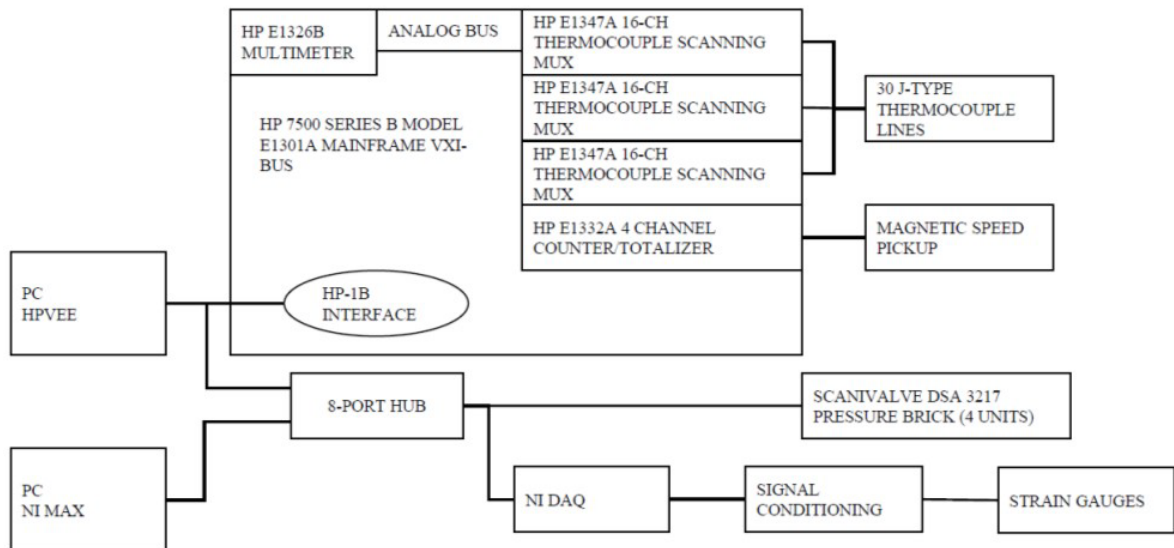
HP E1326B MULTIMETER

ANALOG BUS

HP E1347A 16-CH THERMOCOUPLE SCANNING MUX

HP E1347A 16-CH THERMOCOUPLE SCANNING MUX

HP E1347A 16-CH THERMOCOUPLE SCANNING MUX

30 J-TYPE THERMOCOUPLE LINES

HP 7500 SERIES B MODEL E1301A MAINFRAME VXI-BUS

HP E1332A 4 CHANNEL COUNTER/TOTALIZER

MAGNETIC SPEED PICKUP

PC HPVEE

HP-1B INTERFACE

8-PORT HUB

SCANIVALVE DSA 3217 PRESSURE BRICK (4 UNITS)

PC NI MAX

NI DAQ

SIGNAL CONDITIONING

STRAIN GAUGES